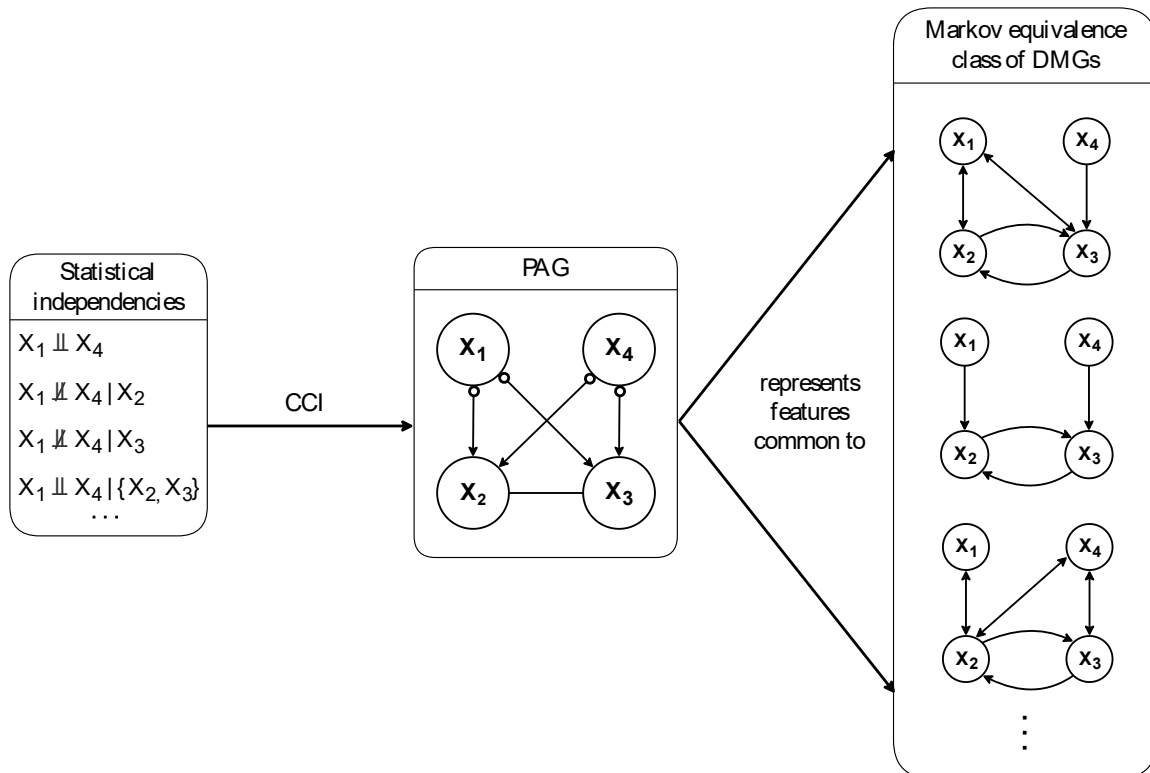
Statistical independencies

$X_1 \perp\!\!\!\perp X_4$

$X_1 \not\perp\!\!\!\perp X_4 | X_2$

$X_1 \not\perp\!\!\!\perp X_4 | X_3$

$X_1 \perp\!\!\!\perp X_4 | \{X_2, X_3\}$

...

CCI

PAG

$X_1$ $X_4$ $X_2$ $X_3$

represents features common to

Markov equivalence class of DMGs

$X_1$ $X_4$ $X_2$ $X_3$

$X_1$ $X_4$ $X_2$ $X_3$

$X_1$ $X_4$ $X_2$ $X_3$

⋮